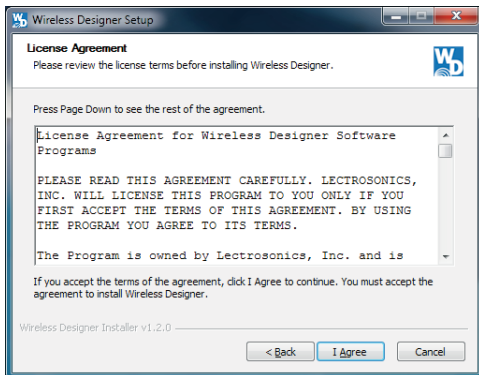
Wireless Designer Setup

License Agreement
Please review the license terms before installing Wireless Designer.

WD

Press Page Down to see the rest of the agreement.

License Agreement for Wireless Designer Software Programs

PLEASE READ THIS AGREEMENT CAREFULLY. LECTROSONICS, INC. WILL LICENSE THIS PROGRAM TO YOU ONLY IF YOU FIRST ACCEPT THE TERMS OF THIS AGREEMENT. BY USING THE PROGRAM YOU AGREE TO ITS TERMS.

The Program is owned by Lectrosonics, Inc. and is

If you accept the terms of the agreement, click I Agree to continue. You must accept the agreement to install Wireless Designer.

Wireless Designer Installer v1.2.0

< Back
I Agree
Cancel